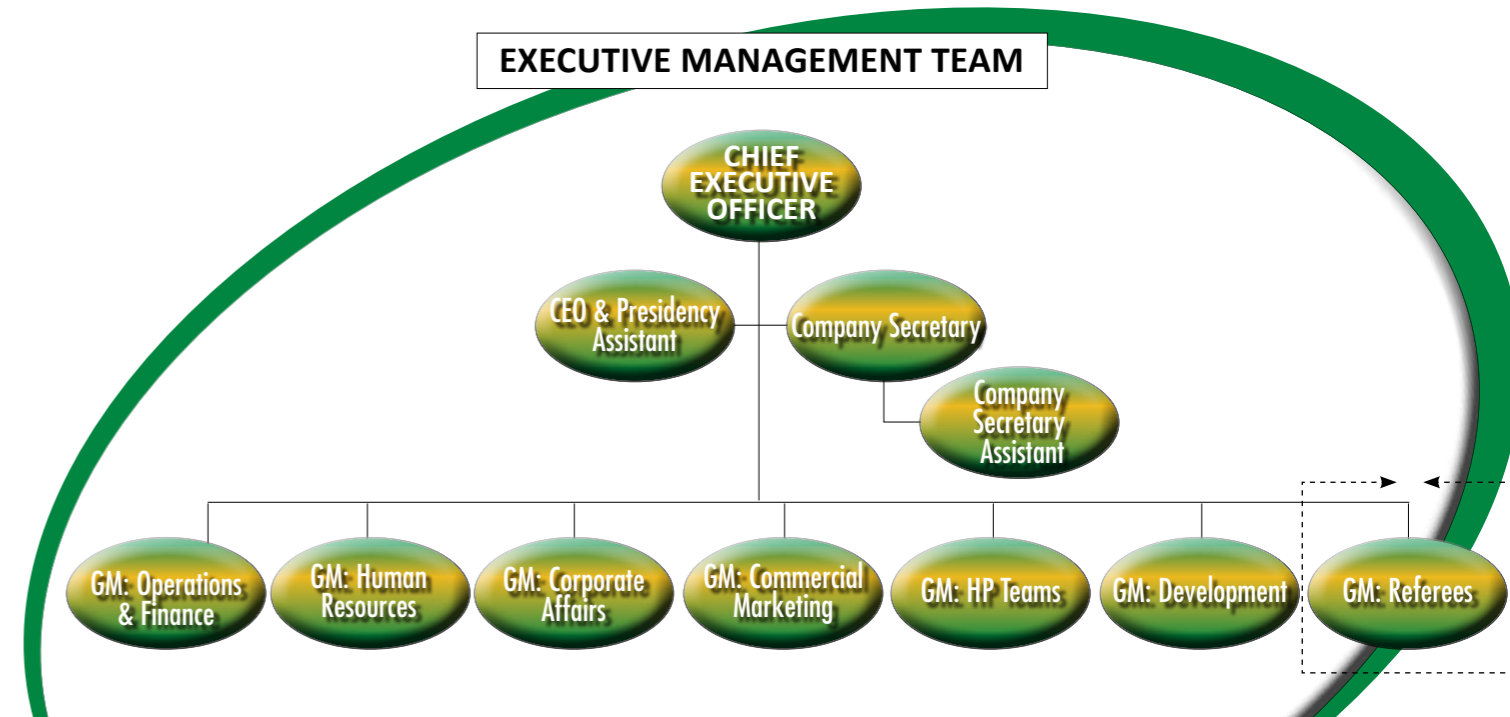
EXECUTIVE MANAGEMENT TEAM

CHIEF EXECUTIVE OFFICER

CEO & Presidency Assistant

Company Secretary

Company Secretary Assistant

GM: Operations & Finance

GM: Human Resources

GM: Corporate Affairs

GM: Commercial Marketing

GM: HP Teams

GM: Development

GM: Referees